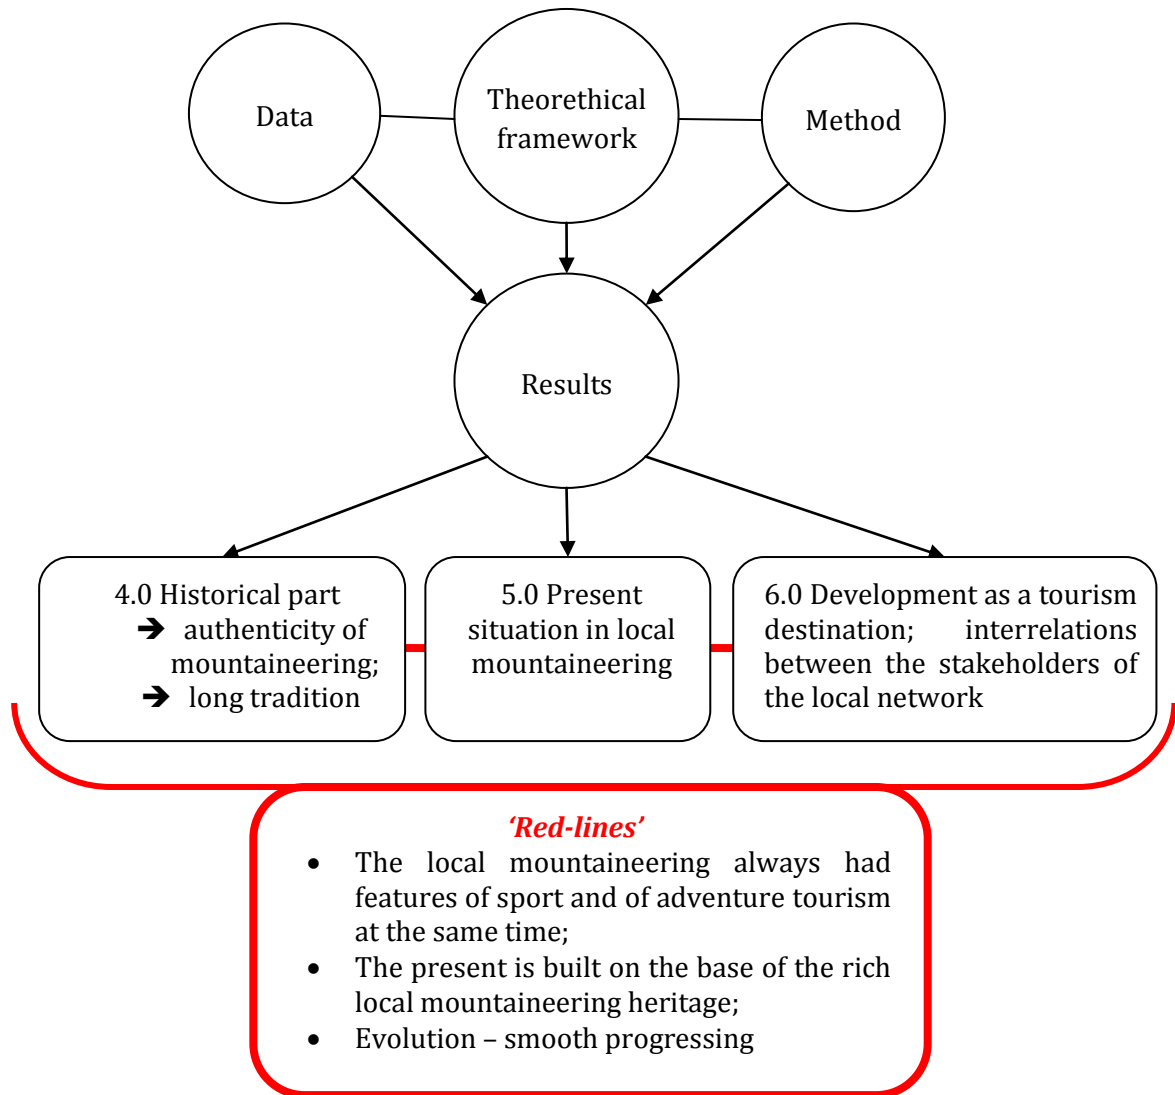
Data

Theorethical framework

Method

Results

4.0 Historical part
➔ authenticity of mountaineering;
➔ long tradition

5.0 Present situation in local mountaineering

6.0 Development as a tourism destination; interrelations between the stakeholders of the local network

'Red-lines'

- The local mountaineering always had features of sport and of adventure tourism at the same time;
- The present is built on the base of the rich local mountaineering heritage;
- Evolution – smooth progressing